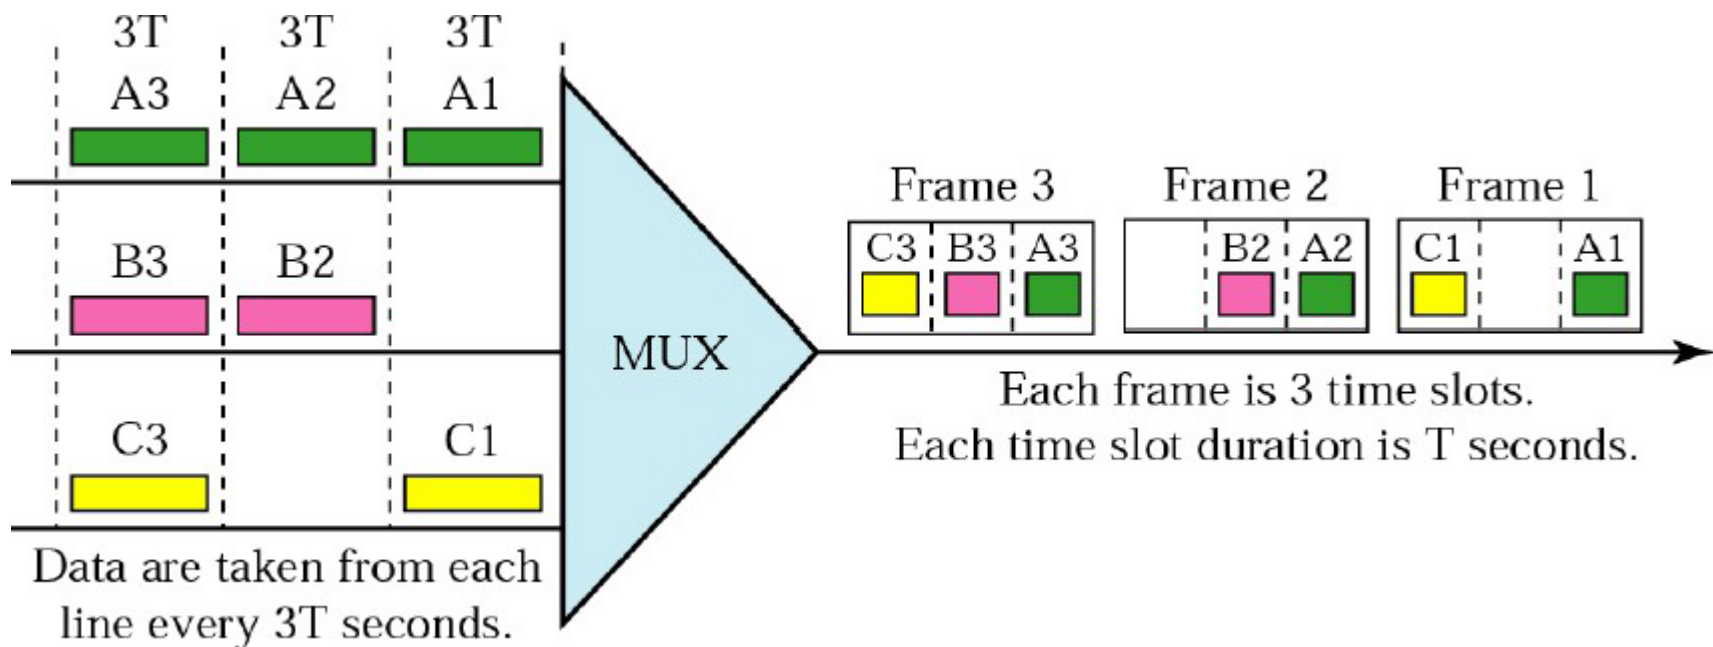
3T 3T 3T
A3 A2 A1

B3 B2

C3 C1

Data are taken from each line every 3T seconds.

MUX

Frame 3
C3 B3 A3

Frame 2
B2 A2

Frame 1
C1 A1

Each frame is 3 time slots.
Each time slot duration is T seconds.